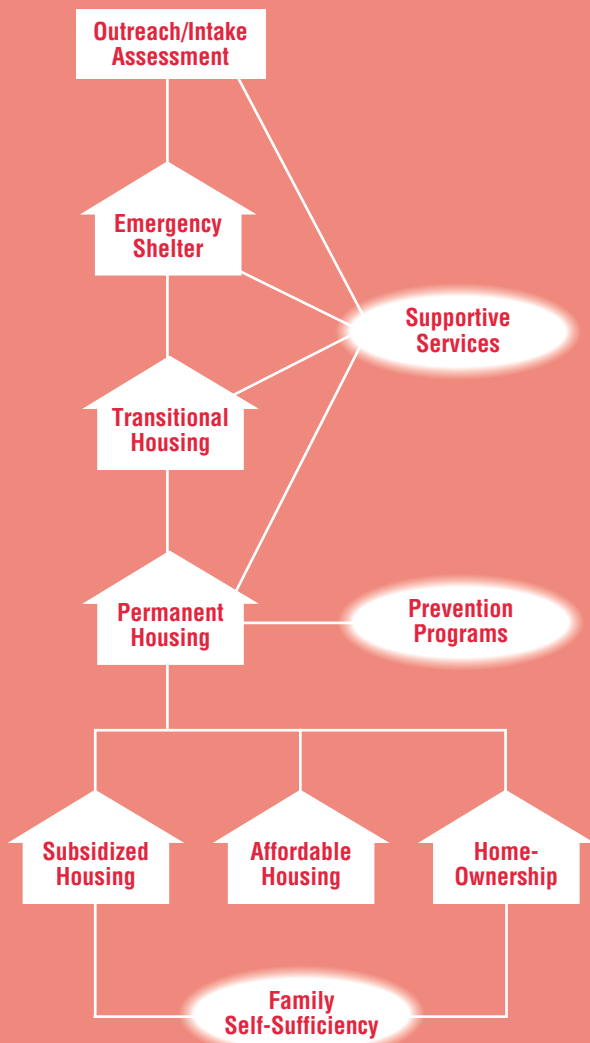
Outreach/Intake Assessment

Emergency Shelter

Supportive Services

Transitional Housing

Permanent Housing

Prevention Programs

Subsidized Housing

Affordable Housing

Home-Ownership

Family Self-Sufficiency